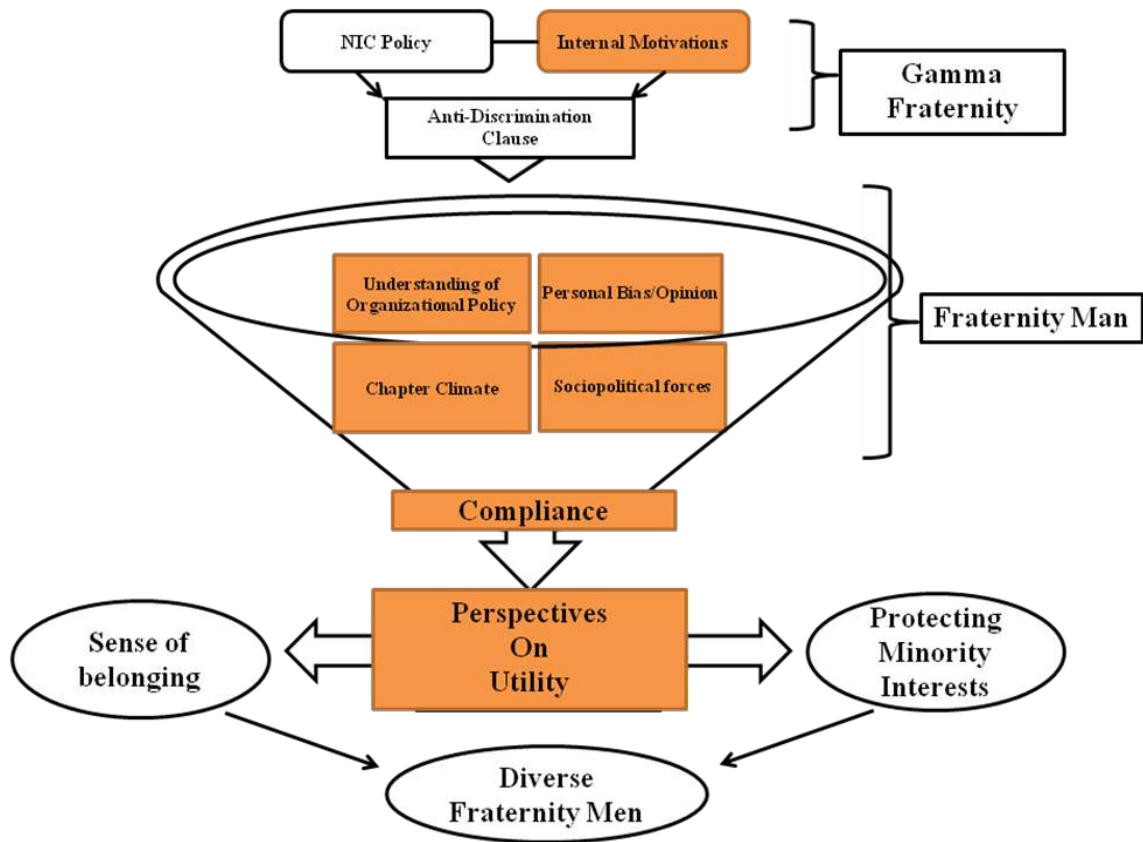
NIC Policy

Internal Motivations

Gamma Fraternity

Anti-Discrimination Clause

Understanding of Organizational Policy

Personal Bias/Opinion

Fraternity Man

Chapter Climate

Sociopolitical forces

Compliance

Sense of belonging

Perspectives On Utility

Protecting Minority Interests

Diverse Fraternity Men